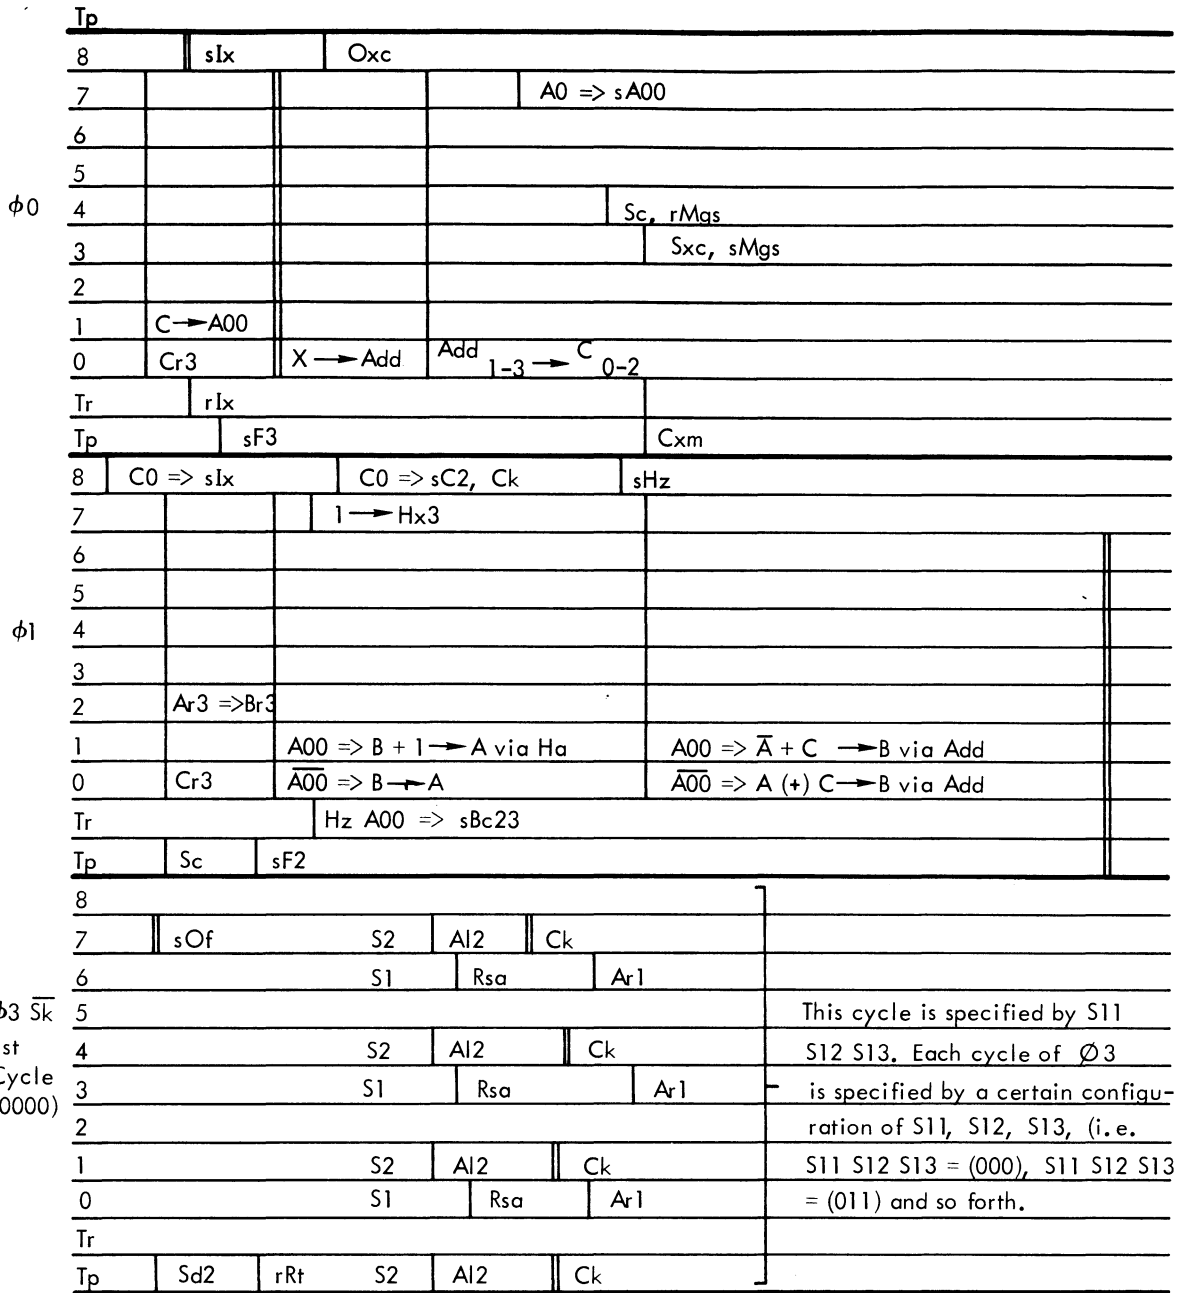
Tp
8 sIx Oxc
7 A0 => sA00
6
5
$\phi 0$ 4 Sc, rMgs
3 Sxc, sMgs
2
1 C $\rightarrow$ A00
0 Cr3 X $\rightarrow$ Add $Add_{1-3} \rightarrow C_{0-2}$
Tr rIx
Tp sF3 Cxm
8 C0 => sIx C0 => sC2, Ck sHz
7 1 $\rightarrow$ Hx3
6
5
$\phi 1$ 4
3
2 Ar3 => Br3
1 A00 => B + 1 $\rightarrow$ A via Ha A00 => $\overline{A}$ + C $\rightarrow$ B via Add
0 Cr3 $\overline{A00}$ => B $\rightarrow$ A $\overline{A00}$ => A (+) C $\rightarrow$ B via Add
Tr Hz A00 => sBc23
Tp Sc sF2
8
7 sOf S2 Al2 Ck
6 S1 Rsa Ar1
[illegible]3 $\overline{Sk}$ 5
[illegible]st 4 S2 Al2 Ck
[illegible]ycle 3 S1 Rsa Ar1
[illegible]0000) 2
1 S2 Al2 Ck
0 S1 Rsa Ar1
Tr
Tp Sd2 rRt S2 Al2 Ck

This cycle is specified by S11 S12 S13. Each cycle of Ø3 is specified by a certain configuration of S11, S12, S13, (i.e. S11 S12 S13 = (000), S11 S12 S13 = (011) and so forth.